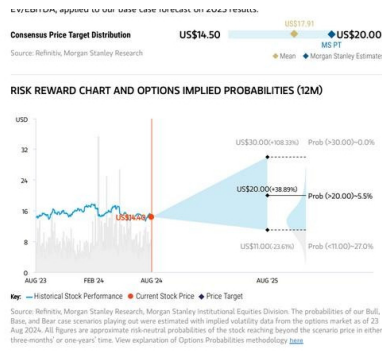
EV/EBITDA, applied to our base case forecast on 2025 results.

Consensus Price Target Distribution US$14.50 US$17.91 US$20.00 MS PT

◆ Mean ◆ Morgan Stanley Estimate

Source: Refinitiv, Morgan Stanley Research

RISK REWARD CHART AND OPTIONS IMPLIED PROBABILITIES (12M)

USD

32

28

24

20

16

12

US$14.40

US$30.00(+108.33%) Prob (>30.00)~0.0%

US$20.00(+38.89%) Prob (>20.00)~5.5%

US$11.00(-23.61%) Prob (<11.00)~27.0%

AUG '23 FEB '24 AUG '24 AUG '25

Key: — Historical Stock Performance ● Current Stock Price ◆ Price Target

Source: Refinitiv, Morgan Stanley Research, Morgan Stanley Institutional Equities Division. The probabilities of our Bull, Base, and Bear case scenarios playing out were estimated with implied volatility data from the options market as of 23 Aug 2024. All figures are approximate risk-neutral probabilities of the stock reaching beyond the scenario price in either three-months' or one-years' time. View explanation of Options Probabilities methodology here